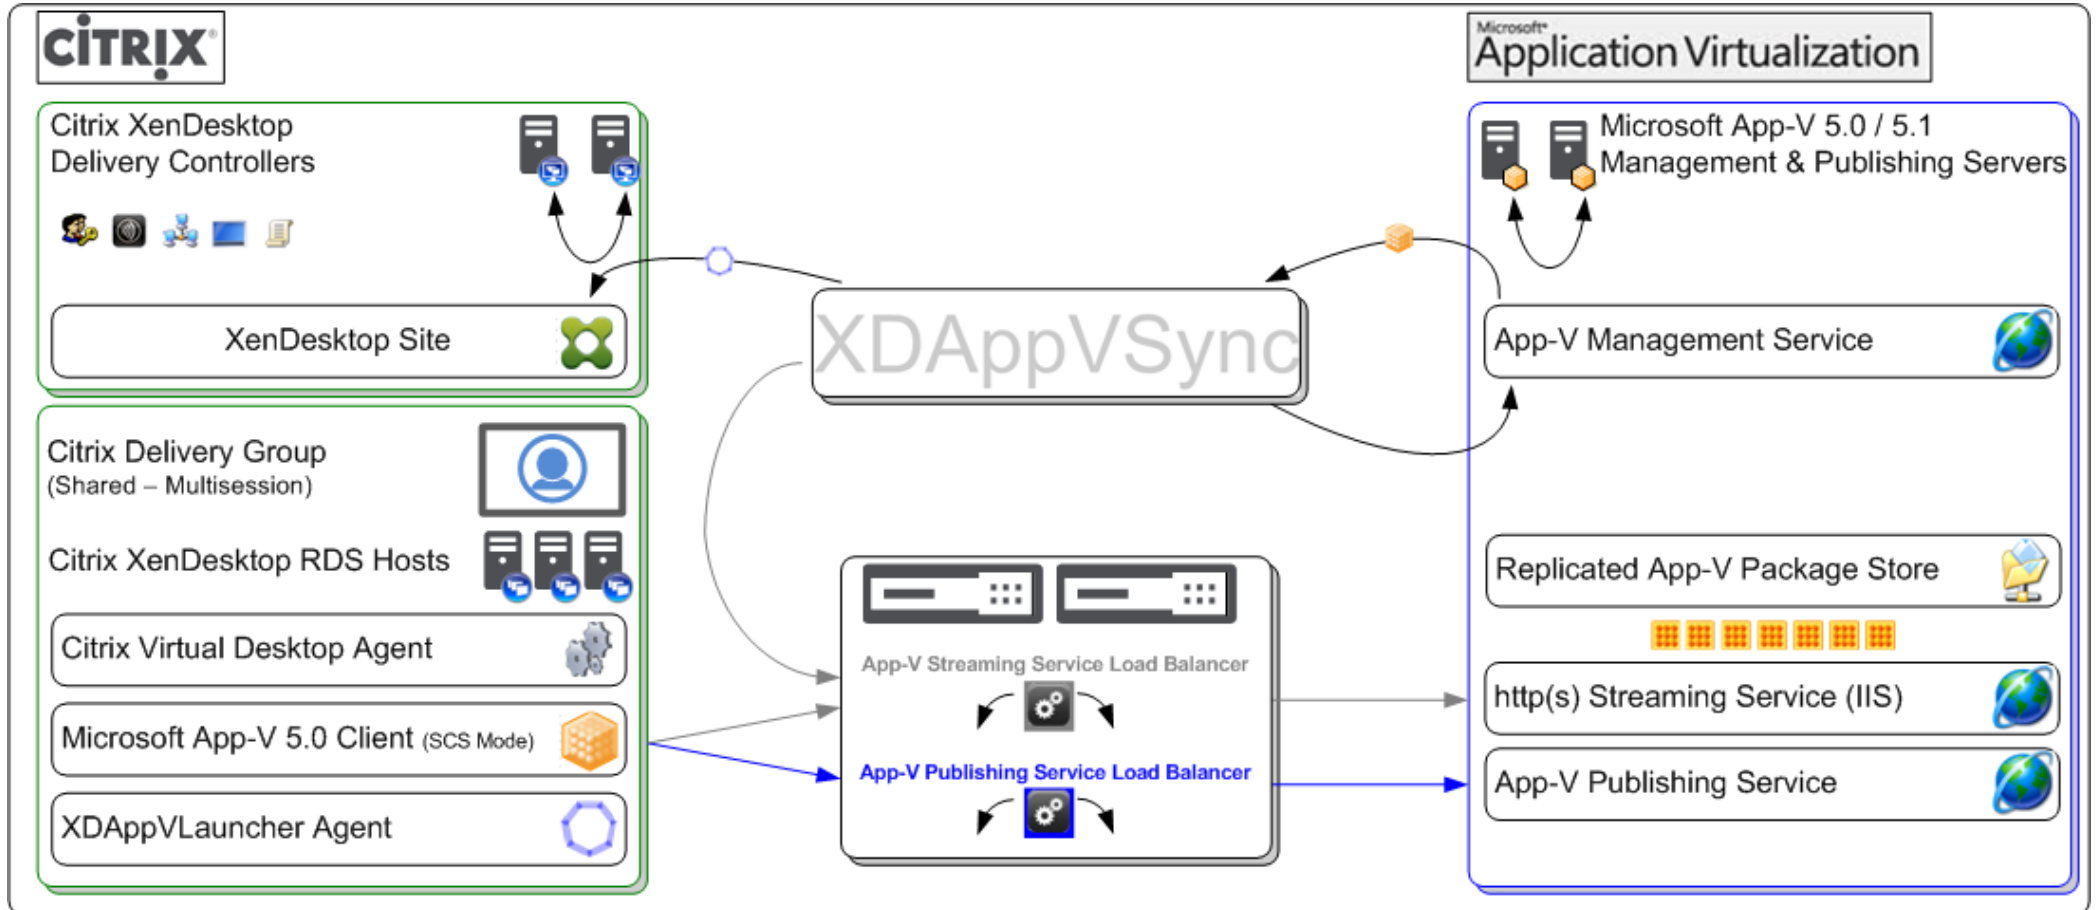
CiTRIX®

Microsoft® Application Virtualization

Citrix XenDesktop Delivery Controllers

XenDesktop Site

XDAppVSync

Microsoft App-V 5.0 / 5.1 Management & Publishing Servers

App-V Management Service

Citrix Delivery Group (Shared – Multisession)

Citrix XenDesktop RDS Hosts

Citrix Virtual Desktop Agent

Microsoft App-V 5.0 Client (SCS Mode)

XDAppVLauncher Agent

App-V Streaming Service Load Balancer

App-V Publishing Service Load Balancer

Replicated App-V Package Store

http(s) Streaming Service (IIS)

App-V Publishing Service